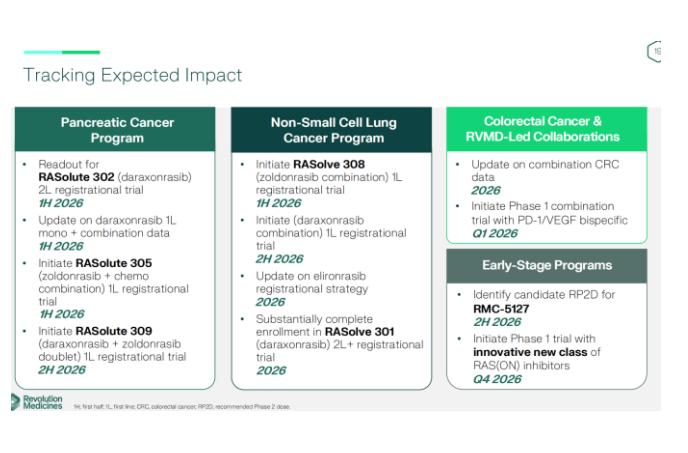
19

Tracking Expected Impact

Pancreatic Cancer Program

• Readout for RASolute 302 (daraxonrasib) 2L registrational trial
1H 2026

• Update on daraxonrasib 1L mono + combination data
1H 2026

• Initiate RASolute 305 (zoldonrasib + chemo combination) 1L registrational trial
1H 2026

• Initiate RASolute 309 (daraxonrasib + zoldonrasib doublet) 1L registrational trial
2H 2026

Non-Small Cell Lung Cancer Program

• Initiate RASolve 308 (zoldonrasib combination) 1L registrational trial
1H 2026

• Initiate (daraxonrasib combination) 1L registrational trial
2H 2026

• Update on elironrasib registrational strategy
2026

• Substantially complete enrollment in RASolve 301 (daraxonrasib) 2L+ registrational trial
2026

Colorectal Cancer & RVMD-Led Collaborations

• Update on combination CRC data
2026

• Initiate Phase 1 combination trial with PD-1/VEGF bispecific
Q1 2026

Early-Stage Programs

• Identify candidate RP2D for RMC-5127
2H 2026

• Initiate Phase 1 trial with innovative new class of RAS(ON) inhibitors
Q4 2026

Revolution Medicines

1H, first half; 1L, first line; CRC, colorectal cancer; RP2D, recommended Phase 2 dose.